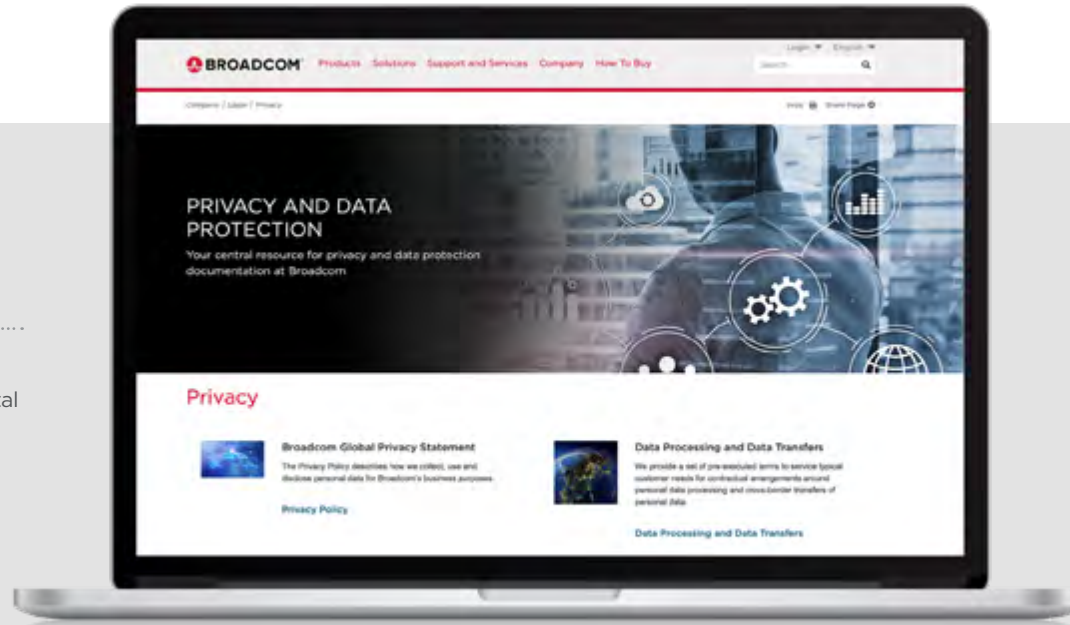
BROADCOM Products Solutions Support and Services Company How To Buy

Login English

Search

Company / Legal / Privacy

Print Share Page

PRIVACY AND DATA PROTECTION

Your central resource for privacy and data protection documentation at Broadcom

Privacy

Broadcom Global Privacy Statement

The Privacy Policy describes how we collect, use and disclose personal data for Broadcom's business purposes.

Privacy Policy

Data Processing and Data Transfers

We provide a set of pre-executed terms to service typical customer needs for contractual arrangements around personal data processing and cross-border transfers of personal data.

Data Processing and Data Transfers

....

al